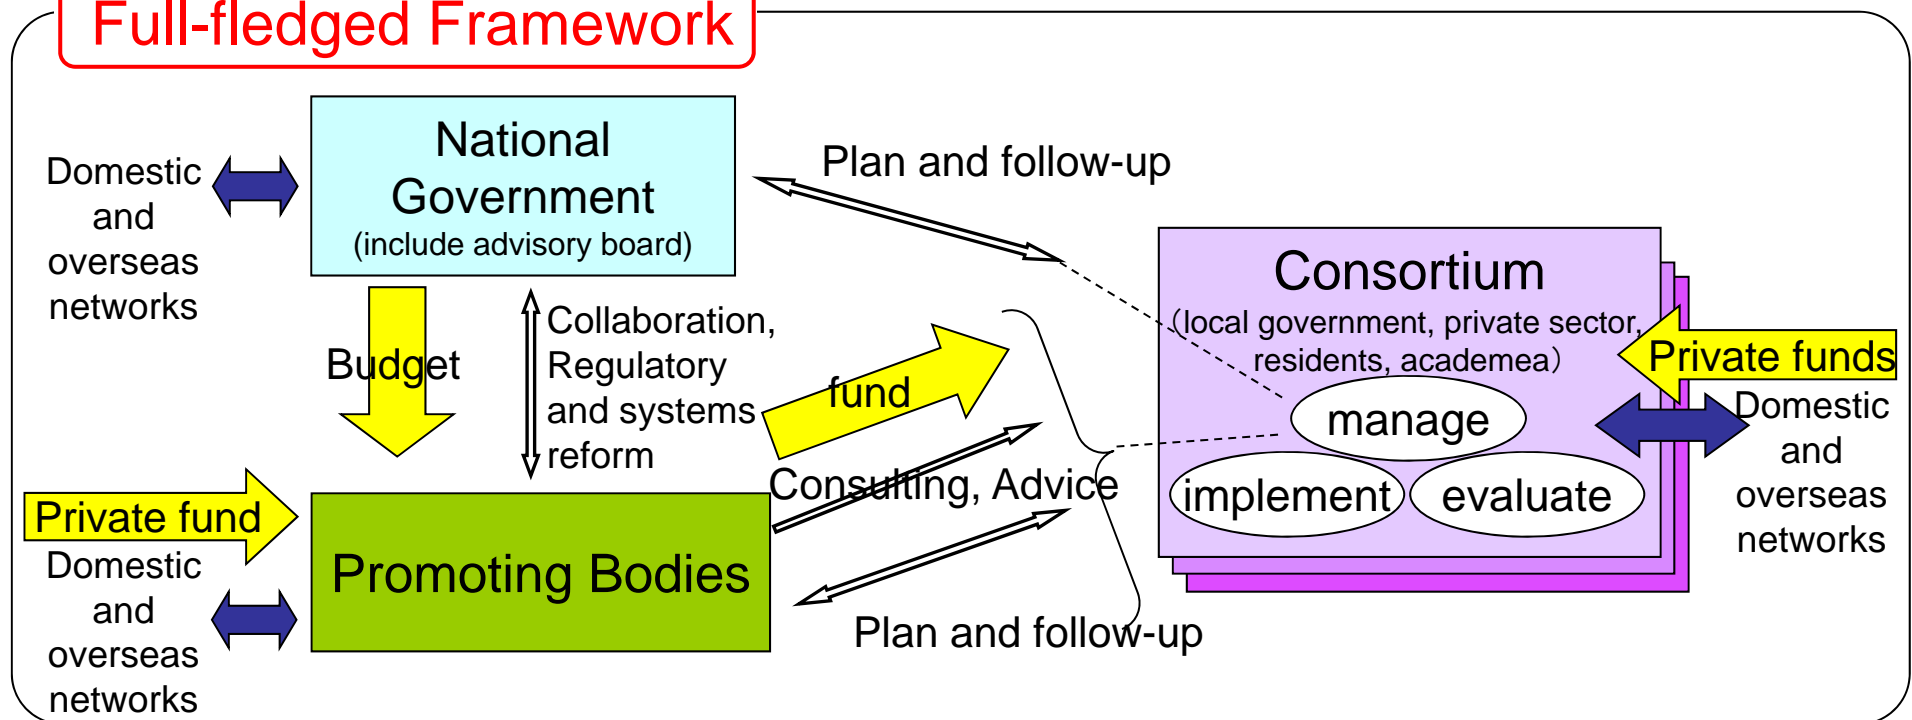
Full-fledged Framework

Domestic and overseas networks

National Government
(include advisory board)

Plan and follow-up

Budget

Collaboration, Regulatory and systems reform

fund

Consortium
(local government, private sector, residents, academea)

Private funds

manage

implement

evaluate

Domestic and overseas networks

Consulting, Advice

Private fund

Domestic and overseas networks

Promoting Bodies

Plan and follow-up